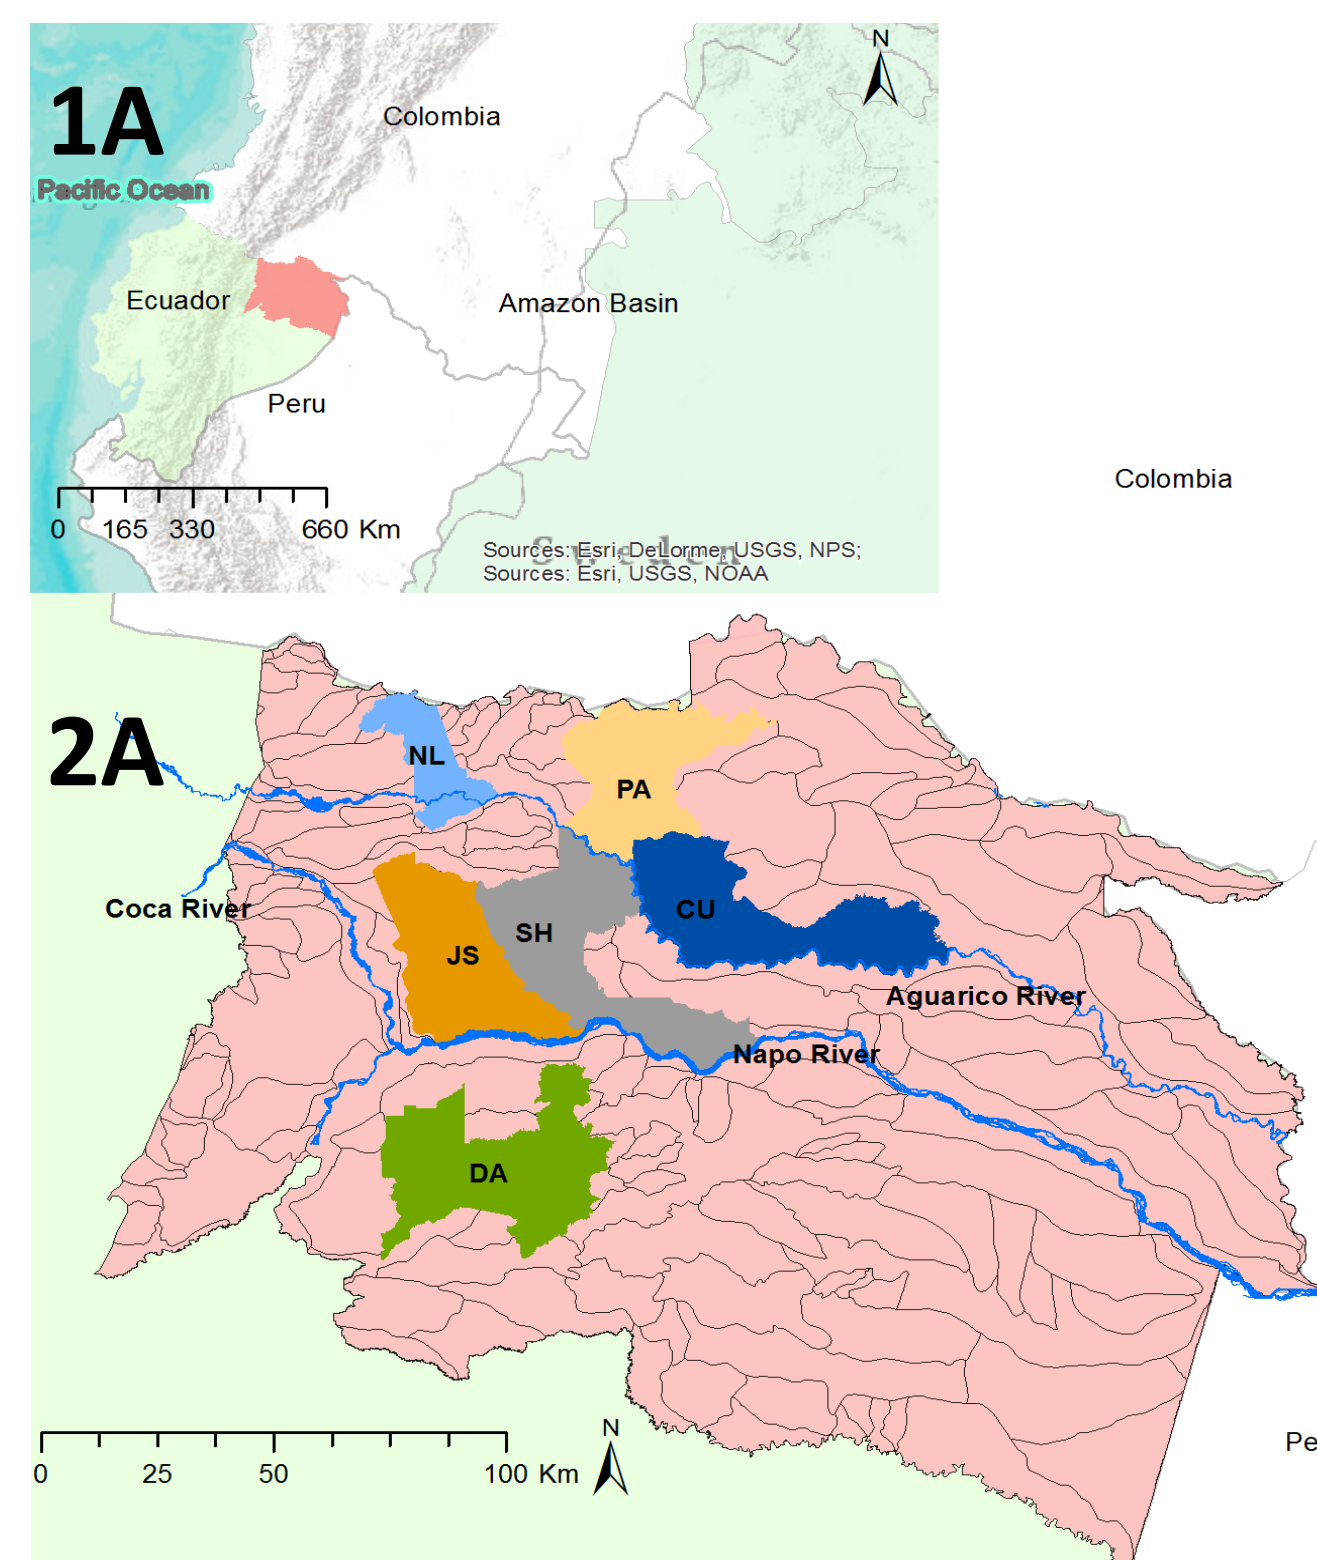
1A

N

Colombia

Pacific Ocean

Ecuador

Amazon Basin

Peru

0 165 330 660 Km

Sources: Esri, DeLorme, USGS, NPS;
Sources: Esri, USGS, NOAA

Colombia

2A

NL

PA

Coca River

CU

SH

JS

Aguarico River

Napo River

DA

0 25 50 100 Km

N

Pe